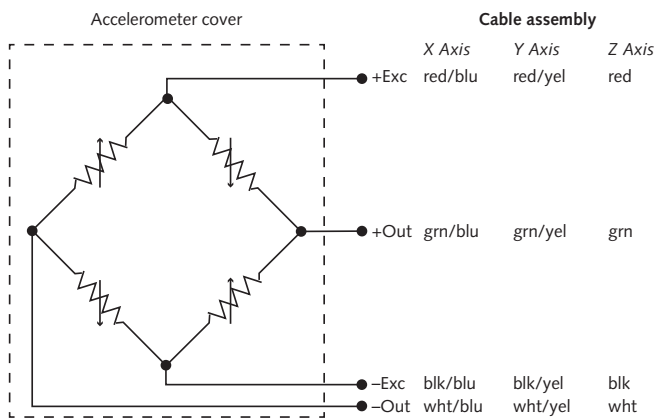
Accelerometer cover

Cable assembly

| | X Axis | Y Axis | Z Axis |
|---|---|---|---|
| +Exc | red/blu | red/yel | red |
| +Out | grn/blu | grn/yel | grn |
| –Exc | blk/blu | blk/yel | blk |
| –Out | wht/blu | wht/yel | wht |